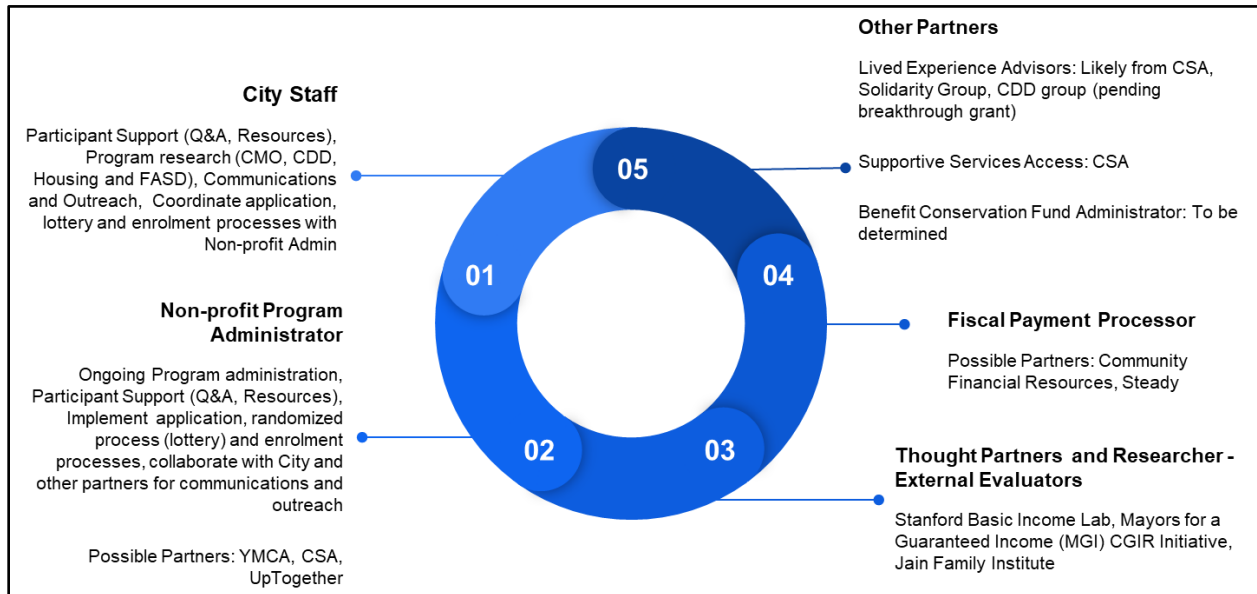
City Staff

Participant Support (Q&A, Resources), Program research (CMO, CDD, Housing and FASD), Communications and Outreach, Coordinate application, lottery and enrolment processes with Non-profit Admin

Non-profit Program Administrator

Ongoing Program administration, Participant Support (Q&A, Resources), Implement application, randomized process (lottery) and enrolment processes, collaborate with City and other partners for communications and outreach

Possible Partners: YMCA, CSA, UpTogether

01

02

03

04

05

Other Partners

Lived Experience Advisors: Likely from CSA, Solidarity Group, CDD group (pending breakthrough grant)

Supportive Services Access: CSA

Benefit Conservation Fund Administrator: To be determined

Fiscal Payment Processor

Possible Partners: Community Financial Resources, Steady

Thought Partners and Researcher - External Evaluators

Stanford Basic Income Lab, Mayors for a Guaranteed Income (MGI) CGIR Initiative, Jain Family Institute